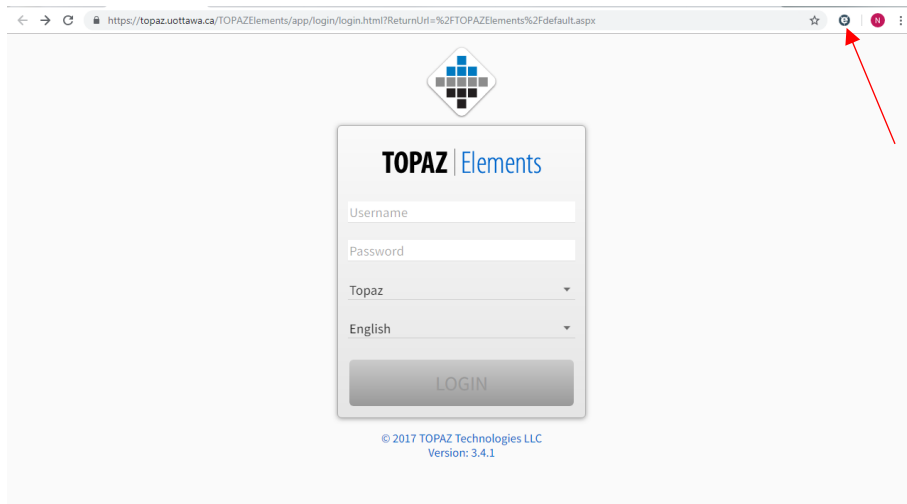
https://topaz.uottawa.ca/TOPAZElements/app/login/login.html?ReturnUrl=%2FTOPAZElements%2Fdefault.aspx

N

TOPAZ | Elements

Username

Password

Topaz

English

LOGIN

© 2017 TOPAZ Technologies LLC
Version: 3.4.1